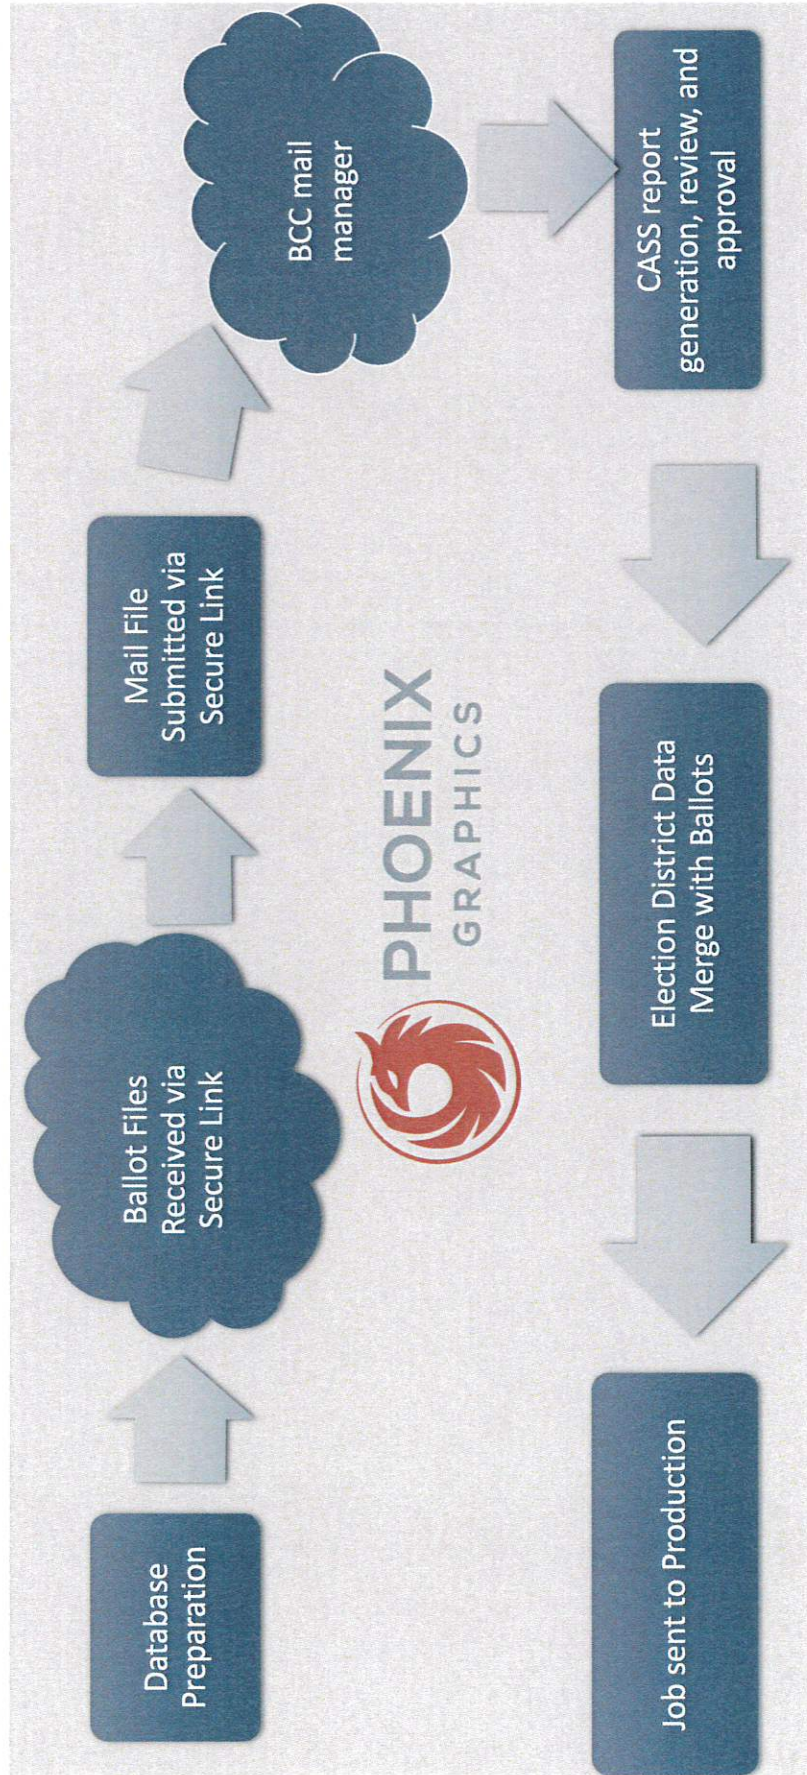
Database Preparation

Ballot Files Received via Secure Link

Mail File Submitted via Secure Link

BCC mail manager

CASS report generation, review, and approval

Election District Data Merge with Ballots

Job sent to Production

PHOENIX GRAPHICS